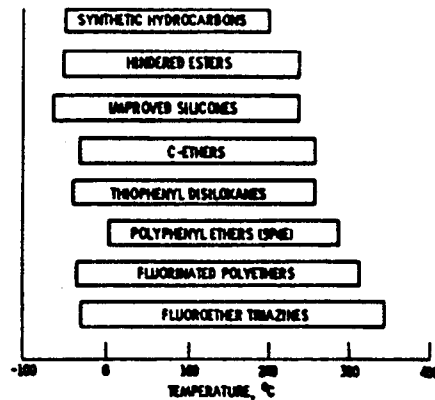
SYNTHETIC HYDROCARBONS

HINDERED ESTERS

IMPROVED SILICONES

C-ETHERS

THIOPHENYL DISILOXANES

POLYPHENYL ETHERS (5P4E)

FLUORINATED POLYETHERS

FLUOROETHER TRIAZINES

-100 0 100 200 300 400

TEMPERATURE, °C